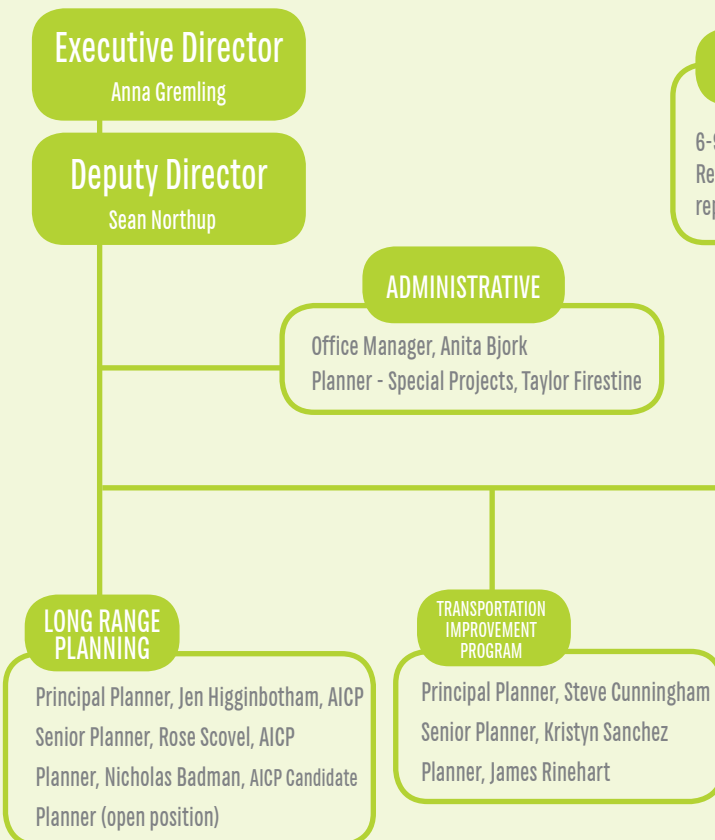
Executive Director
Anna Gremling

Deputy Director
Sean Northup

6-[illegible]
Re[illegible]
rep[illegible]

ADMINISTRATIVE
Office Manager, Anita Bjork
Planner - Special Projects, Taylor Firestine

LONG RANGE PLANNING
Principal Planner, Jen Higginbotham, AICP
Senior Planner, Rose Scovel, AICP
Planner, Nicholas Badman, AICP Candidate
Planner (open position)

TRANSPORTATION IMPROVEMENT PROGRAM
Principal Planner, Steve Cunningham
Senior Planner, Kristyn Sanchez
Planner, James Rinehart